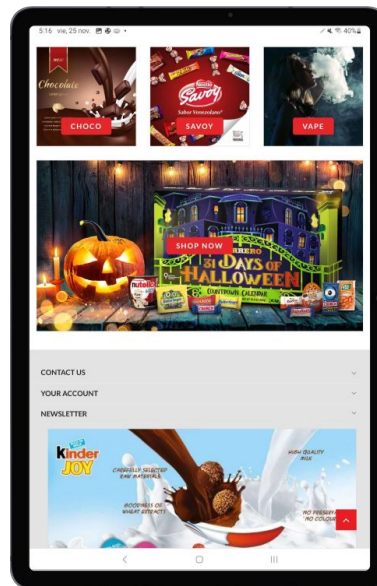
5:16 vie, 25 nov.

40%

Chocolate

CHOCO

Nestlé Savoy

Sabor Venezolano

SAVOY

VAPE

SHOP NOW

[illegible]RRERO

31 DAYS of HALLOWEEN

COUNTDOWN CALENDAR

nutella

CONTACT US

YOUR ACCOUNT

NEWSLETTER

Kinder JOY

CAREFULLY SELECTED RAW MATERIALS

HIGH QUALITY MILK

GOODNESS OF WHEAT EXTRACT

NO PRESERV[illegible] NO COLOUR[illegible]